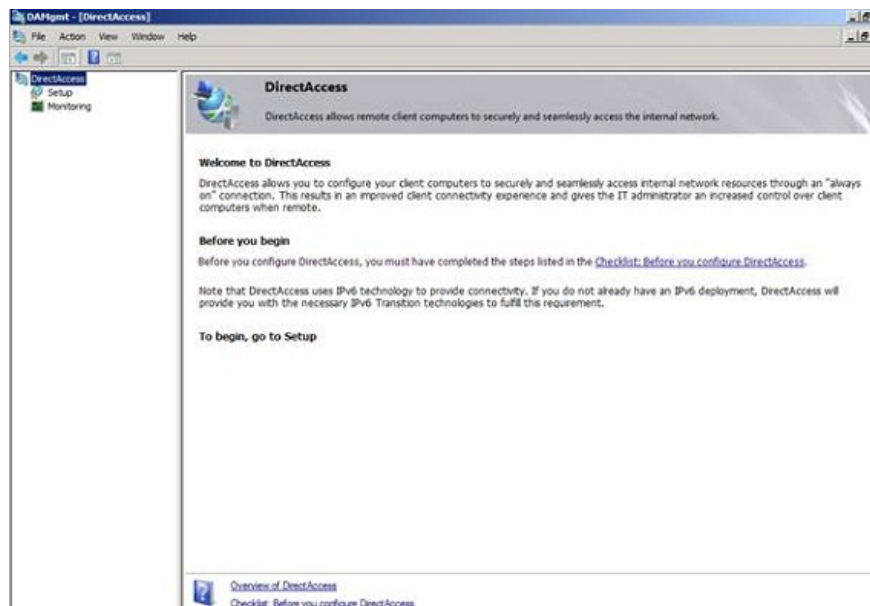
DAMgmt - [DirectAccess]

File Action View Window Help

DirectAccess
Setup
Monitoring

DirectAccess

DirectAccess allows remote client computers to securely and seamlessly access the internal network.

Welcome to DirectAccess

DirectAccess allows you to configure your client computers to securely and seamlessly access internal network resources through an "always on" connection. This results in an improved client connectivity experience and gives the IT administrator an increased control over client computers when remote.

Before you begin

Before you configure DirectAccess, you must have completed the steps listed in the Checklist: Before you configure DirectAccess.

Note that DirectAccess uses IPv6 technology to provide connectivity. If you do not already have an IPv6 deployment, DirectAccess will provide you with the necessary IPv6 Transition technologies to fulfill this requirement.

To begin, go to Setup

Overview of DirectAccess
Checklist: Before you configure DirectAccess